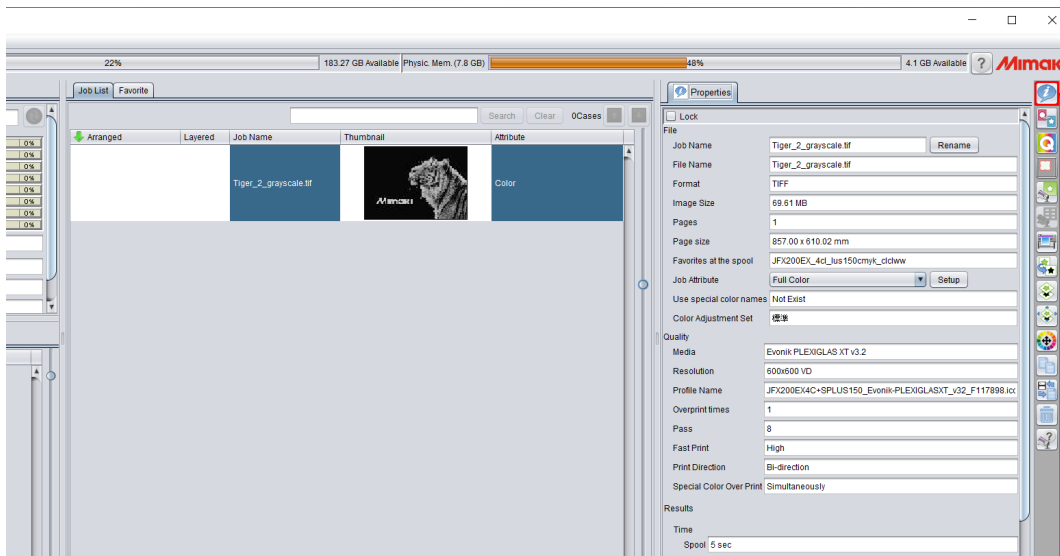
22%
183.27 GB Available
Physic. Mem. (7.8 GB)
48%
4.1 GB Available
?
Mimak

0%
0%
0%
0%
0%
0%
0%
0%

Job List
Favorite
Search
Clear
0Cases

| Arranged | Layered | Job Name | Thumbnail | Attribute |
|---|---|---|---|---|
| | | Tiger_2_grayscale.tif | Mimaki | Color |

Properties
Lock
File
Job Name Tiger_2_grayscale.tif Rename
File Name Tiger_2_grayscale.tif
Format TIFF
Image Size 69.61 MB
Pages 1
Page size 857.00 x 610.02 mm
Favorites at the spool JFX200EX_4cl_lus150cmyk_clclww
Job Attribute Full Color Setup
Use special color names Not Exist
Color Adjustment Set 標準
Quality
Media Evonik PLEXIGLAS XT v3.2
Resolution 600x600 VD
Profile Name JFX200EX4C+SPLUS150_Evonik-PLEXIGLASXT_v32_F117898.icc
Overprint times 1
Pass 8
Fast Print High
Print Direction Bi-direction
Special Color Over Print Simultaneously
Results
Time
Spool 5 sec